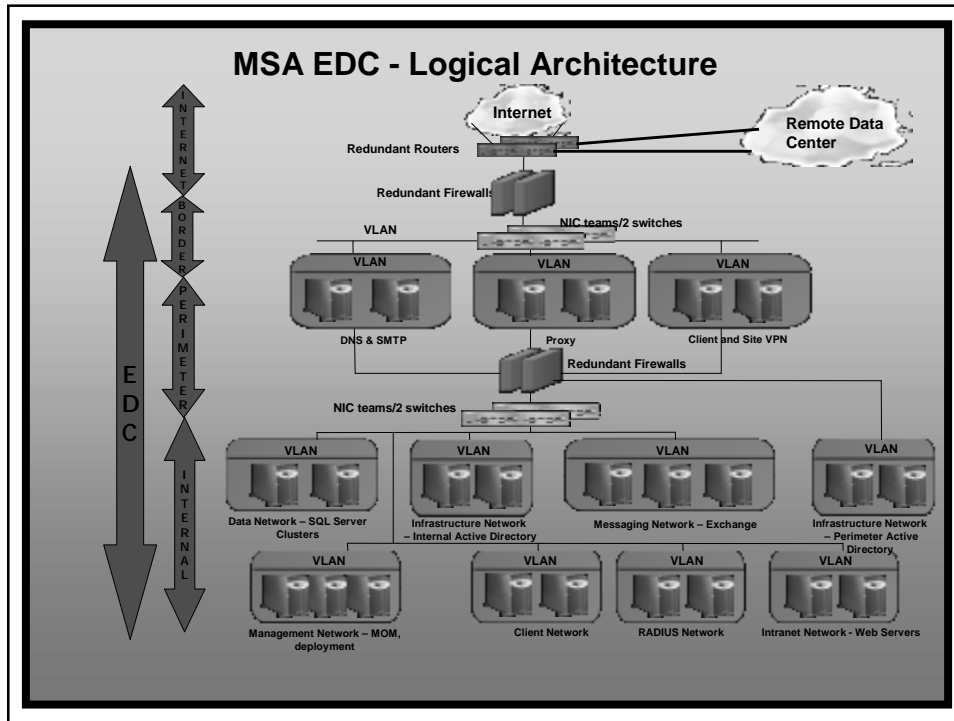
MSA EDC - Logical Architecture

INTERNET BORDER PERIMETER INTERNAL

EDC

Internet

Remote Data Center

Redundant Routers

Redundant Firewalls

NIC teams/2 switches

VLAN

VLAN

VLAN

VLAN

DNS & SMTP

Proxy

Client and Site VPN

Redundant Firewalls

NIC teams/2 switches

VLAN

VLAN

VLAN

VLAN

Data Network – SQL Server Clusters

Infrastructure Network – Internal Active Directory

Messaging Network – Exchange

Infrastructure Network – Perimeter Active Directory

VLAN

VLAN

VLAN

VLAN

Management Network – MOM, deployment

Client Network

RADIUS Network

Intranet Network - Web Servers